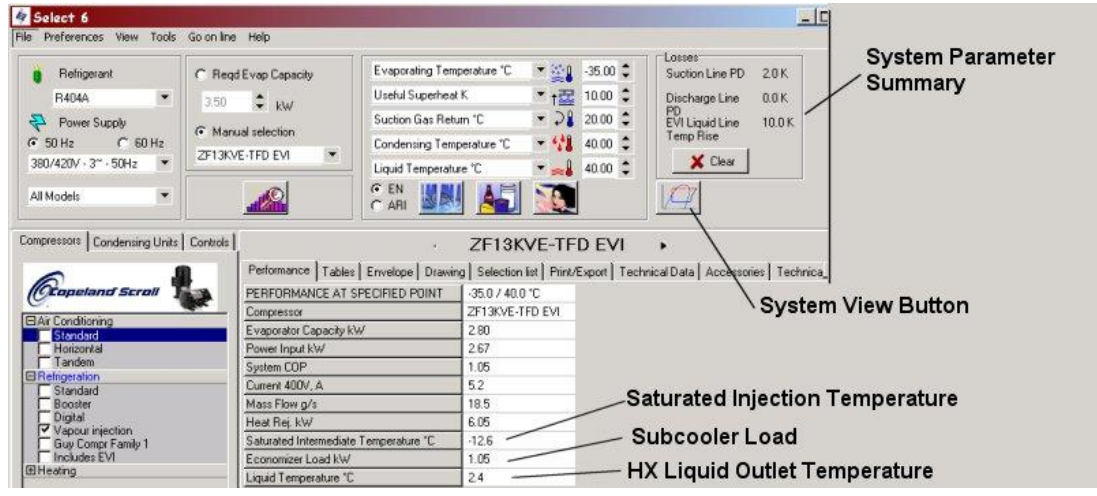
Select 6

File Preferences View Tools Go on line Help

Refrigerant
R404A
Power Supply
50 Hz
60 Hz
380/420V - 3~ - 50Hz
All Models

Reqd Evap Capacity
3.50 kW
Manual selection
ZF13KVE-TFD EVI

Evaporating Temperature °C -35.00
Useful Superheat K 10.00
Suction Gas Return °C 20.00
Condensing Temperature °C 40.00
Liquid Temperature °C 40.00
EN
ARI

Losses
Suction Line PD 2.0 K
Discharge Line PD 0.0 K
EVI Liquid Line Temp Rise 10.0 K
Clear

System Parameter Summary

Compressors | Condensing Units | Controls

Copeland Scroll

Air Conditioning
Standard
Horizontal
Tandem
Refrigeration
Standard
Booster
Digital
Vapour injection
Guy Compr Family 1
Includes EVI
Heating

ZF13KVE-TFD EVI

Performance | Tables | Envelope | Drawing | Selection list | Print/Export | Technical Data | Accessories | Technica

| PERFORMANCE AT SPECIFIED POINT | -35.0 / 40.0 °C |
|---|---|
| Compressor | ZF13KVE-TFD EVI |
| Evaporator Capacity kW | 2.80 |
| Power Input kW | 2.67 |
| System COP | 1.05 |
| Current 400V, A | 5.2 |
| Mass Flow g/s | 18.5 |
| Heat Rej. kW | 6.05 |
| Saturated Intermediate Temperature °C | -12.6 |
| Economizer Load kW | 1.05 |
| Liquid Temperature °C | 2.4 |

System View Button

Saturated Injection Temperature

Subcooler Load

HX Liquid Outlet Temperature